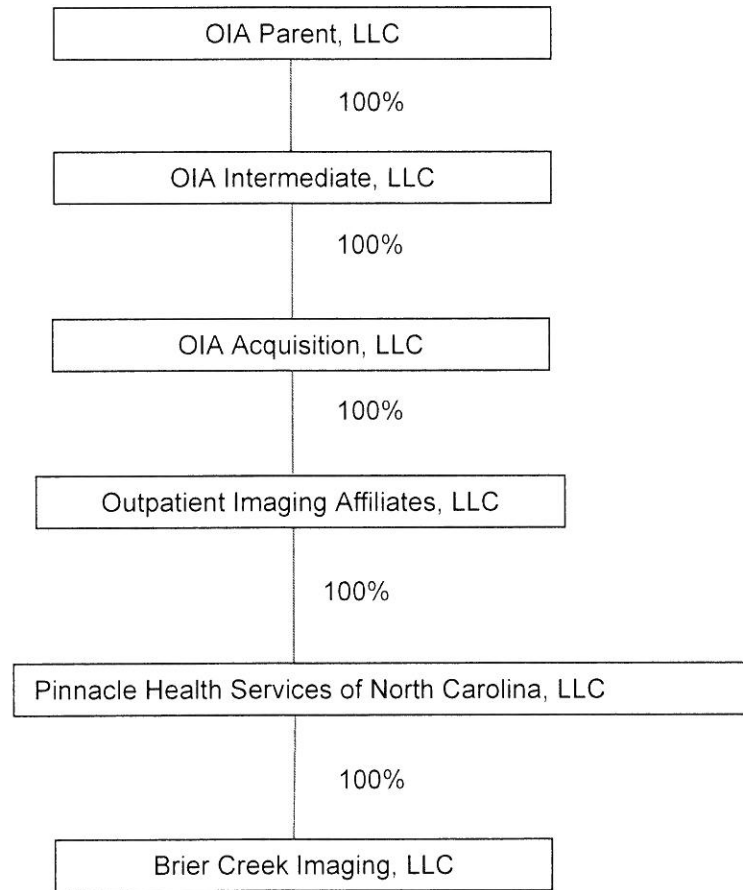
OIA Parent, LLC

100%

OIA Intermediate, LLC

100%

OIA Acquisition, LLC

100%

Outpatient Imaging Affiliates, LLC

100%

Pinnacle Health Services of North Carolina, LLC

100%

Brier Creek Imaging, LLC